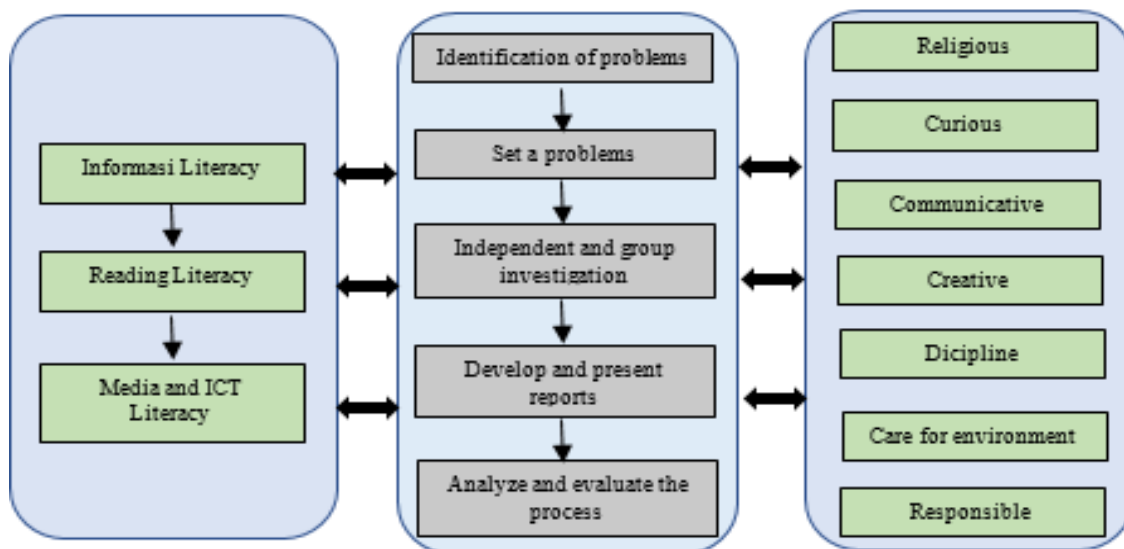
Informasi Literacy

Reading Literacy

Media and ICT Literacy

Identification of problems

Set a problems

Independent and group investigation

Develop and present reports

Analyze and evaluate the process

Religious

Curious

Communicative

Creative

Dicipline

Care for environment

Responsible